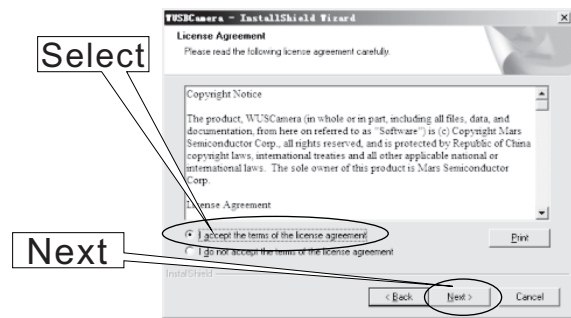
WUSCamera - InstallShield Wizard

License Agreement

Please read the following license agreement carefully.

Select

Copyright Notice

The product, WUSCamera (in whole or in part, including all files, data, and documentation, from here on referred to as "Software") is (c) Copyright Mars Semiconductor Corp., all rights reserved, and is protected by Republic of China copyright laws, international treaties and all other applicable national or international laws. The sole owner of this product is Mars Semiconductor Corp.

License Agreement

I accept the terms of the license agreement

Print

Next

I do not accept the terms of the license agreement

InstallShield

< Back

Next >

Cancel